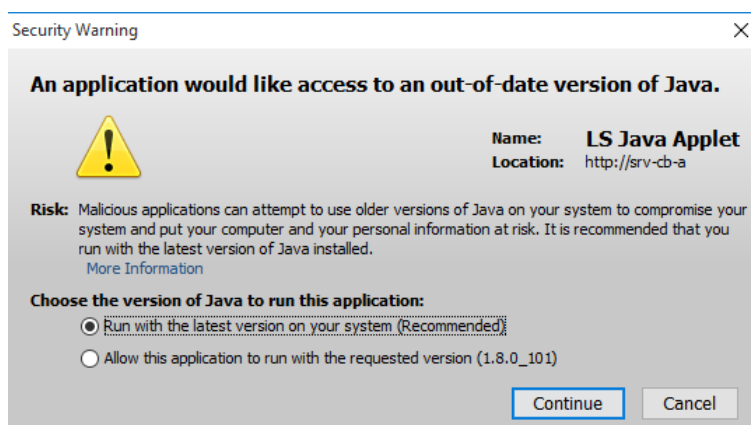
Security Warning

An application would like access to an out-of-date version of Java.

Name: LS Java Applet
Location: http://srv-cb-a

Risk: Malicious applications can attempt to use older versions of Java on your system to compromise your system and put your computer and your personal information at risk. It is recommended that you run with the latest version of Java installed.
More Information

Choose the version of Java to run this application:
Run with the latest version on your system (Recommended)
Allow this application to run with the requested version (1.8.0_101)

Continue
Cancel